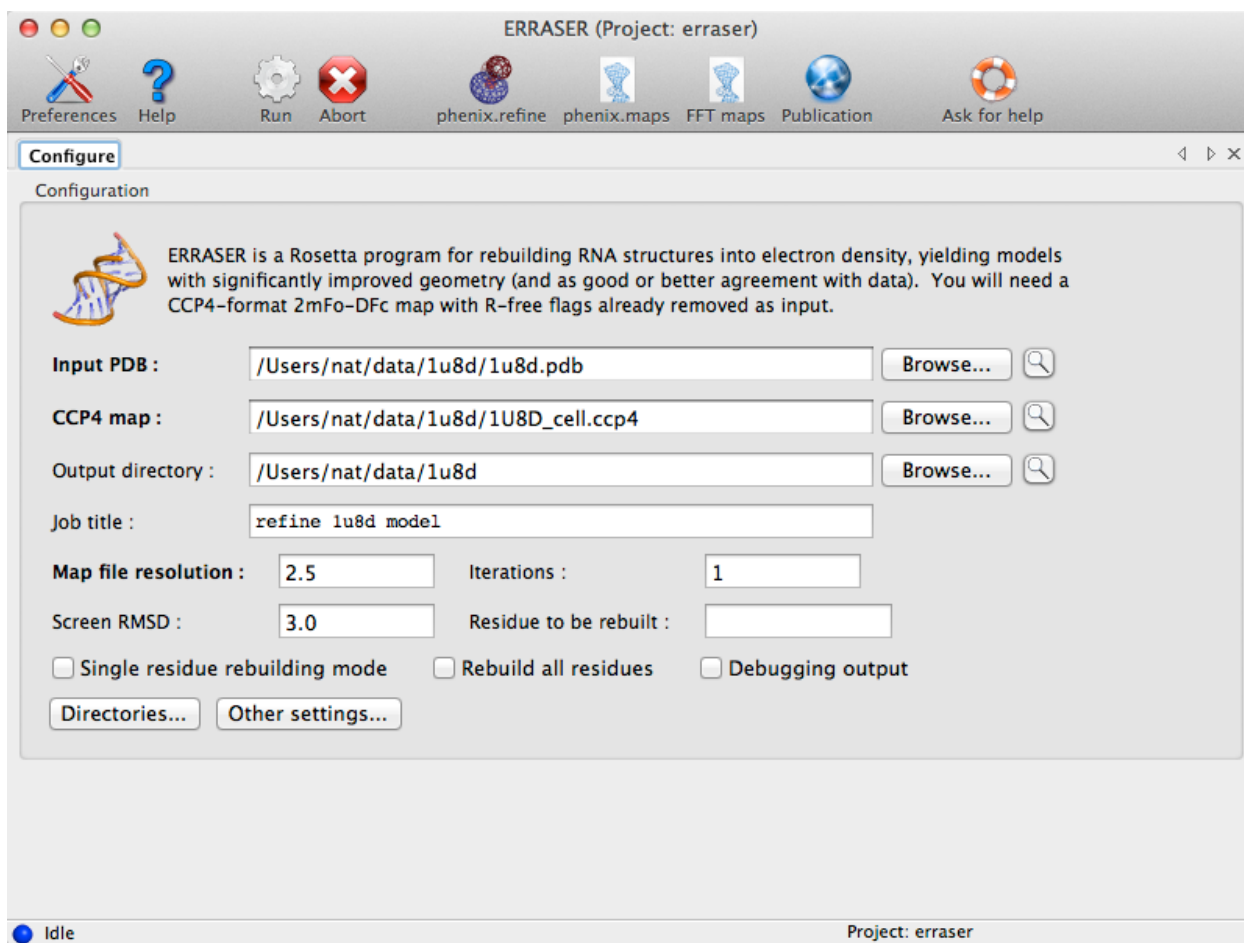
ERRASER (Project: erraser)

Preferences Help Run Abort phenix.refine phenix.maps FFT maps Publication Ask for help

Configure

Configuration

ERRASER is a Rosetta program for rebuilding RNA structures into electron density, yielding models with significantly improved geometry (and as good or better agreement with data). You will need a CCP4-format 2mFo-DFc map with R-free flags already removed as input.

Input PDB : /Users/nat/data/1u8d/1u8d.pdb Browse...

CCP4 map : /Users/nat/data/1u8d/1U8D_cell.ccp4 Browse...

Output directory : /Users/nat/data/1u8d Browse...

Job title : refine 1u8d model

Map file resolution : 2.5 Iterations : 1

Screen RMSD : 3.0 Residue to be rebuilt :

Single residue rebuilding mode Rebuild all residues Debugging output

Directories... Other settings...

Idle

Project: erraser